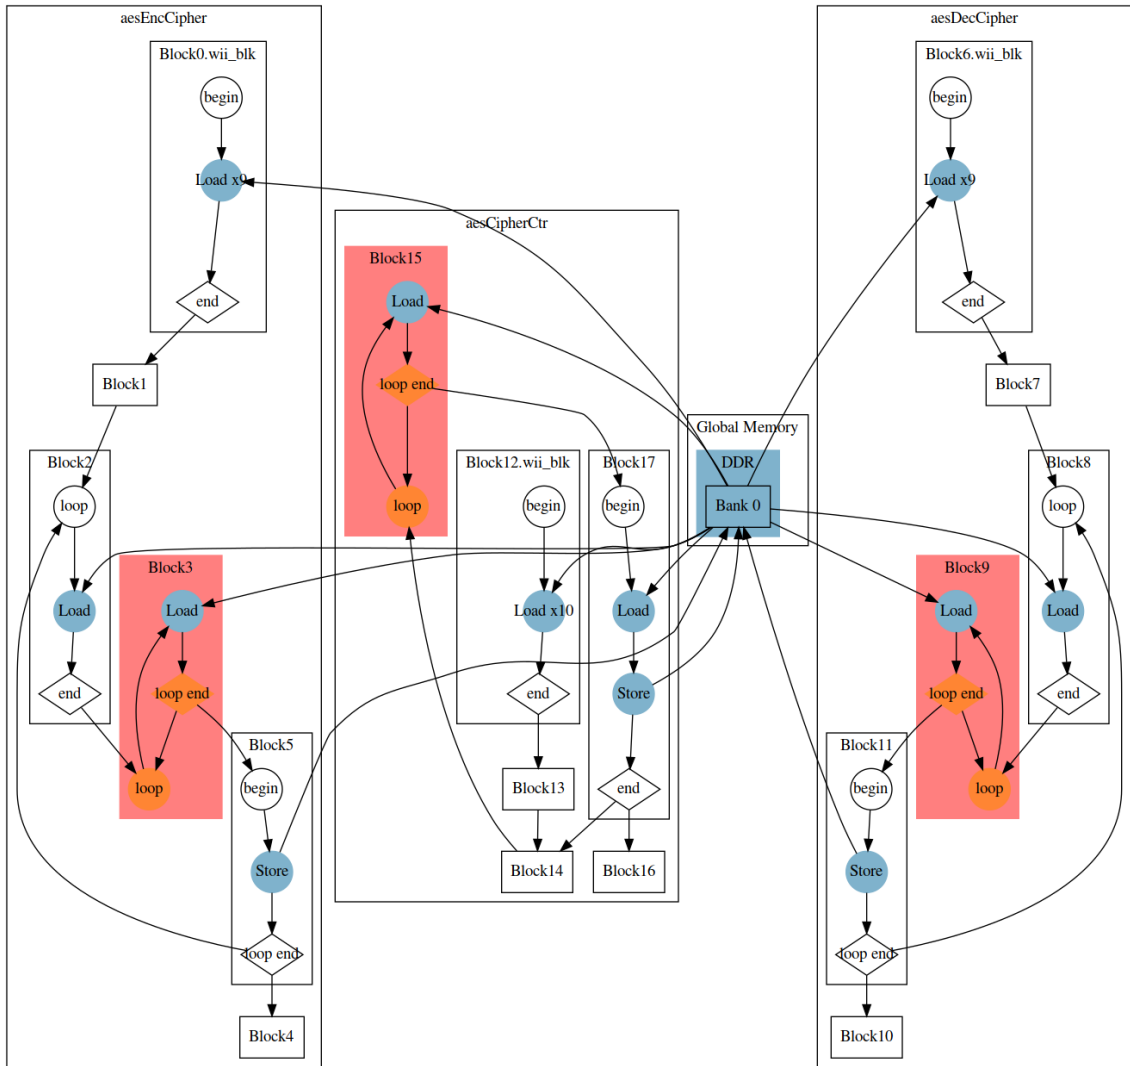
aesEncCipher

Block0.wii_blk

begin

Load x9

end

Block1

Block2

loop

Load

end

Block3

Load

loop end

loop

Block5

begin

Store

loop end

Block4

aesCipherCtr

Block15

Load

loop end

loop

Block12.wii_blk

begin

Load x10

end

Block13

Block14

Block17

begin

Load

Store

end

Block16

Global Memory

DDR

Bank 0

aesDecCipher

Block6.wii_blk

begin

Load x9

end

Block7

Block8

loop

Load

end

Block9

Load

loop end

loop

Block11

begin

Store

loop end

Block10